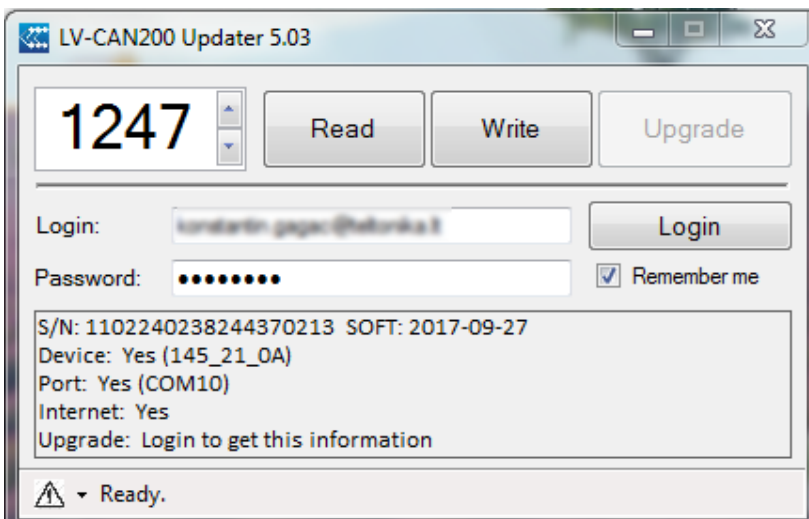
LV-CAN200 Updater 5.03

1247

Read

Write

Upgrade

Login:

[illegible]

Login

Password:

••••••••

Remember me

S/N: 1102240238244370213 SOFT: 2017-09-27
Device: Yes (145_21_0A)
Port: Yes (COM10)
Internet: Yes
Upgrade: Login to get this information

Ready.